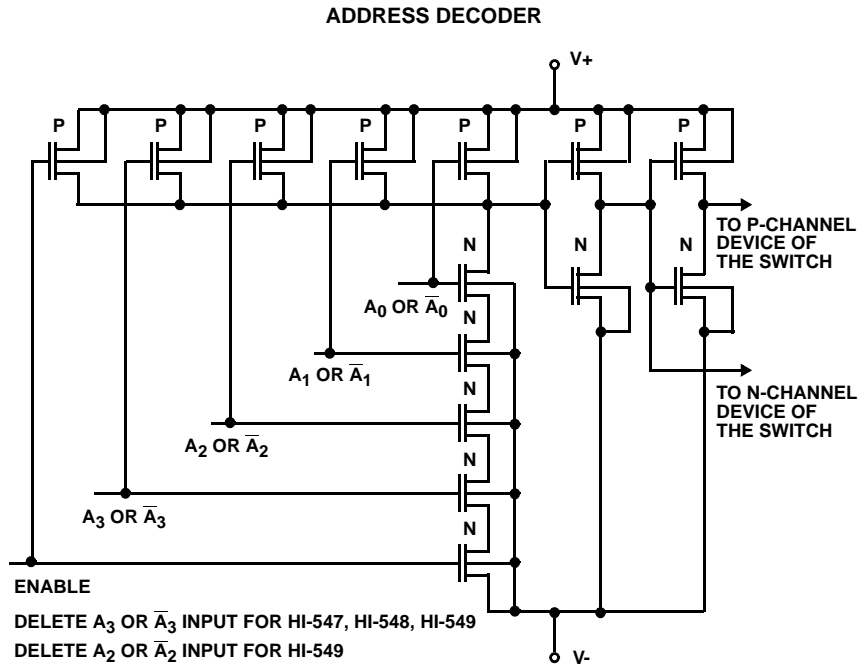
ADDRESS DECODER

V+

P P P P P P P

TO P-CHANNEL DEVICE OF THE SWITCH

N N N

$A_0$ OR $\overline{A}_0$

N

$A_1$ OR $\overline{A}_1$

N

$A_2$ OR $\overline{A}_2$

N

TO N-CHANNEL DEVICE OF THE SWITCH

$A_3$ OR $\overline{A}_3$

N

ENABLE

DELETE $A_3$ OR $\overline{A}_3$ INPUT FOR HI-547, HI-548, HI-549

DELETE $A_2$ OR $\overline{A}_2$ INPUT FOR HI-549

V-